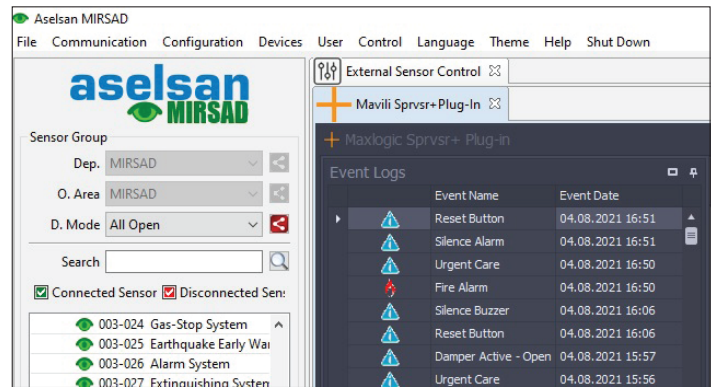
Aselsan MIRSAD

File Communication Configuration Devices User Control Language Theme Help Shut Down

aselsan MIRSAD

Sensor Group

Dep. MIRSAD

O. Area MIRSAD

D. Mode All Open

Search

Connected Sensor Disconnected Sens

003-024 Gas-Stop System
003-025 Earthquake Early War
003-026 Alarm System
003-027 Extinguishing System

External Sensor Control

Mavili Sprvsr+ Plug-In

Maxlogic Sprvsr+ Plug-in

Event Logs

| | Event Name | Event Date |
|---|---|---|
| | Reset Button | 04.08.2021 16:51 |
| | Silence Alarm | 04.08.2021 16:51 |
| | Urgent Care | 04.08.2021 16:50 |
| | Fire Alarm | 04.08.2021 16:50 |
| | Silence Buzzer | 04.08.2021 16:06 |
| | Reset Button | 04.08.2021 16:06 |
| | Damper Active - Open | 04.08.2021 15:57 |
| | Urgent Care | 04.08.2021 15:56 |